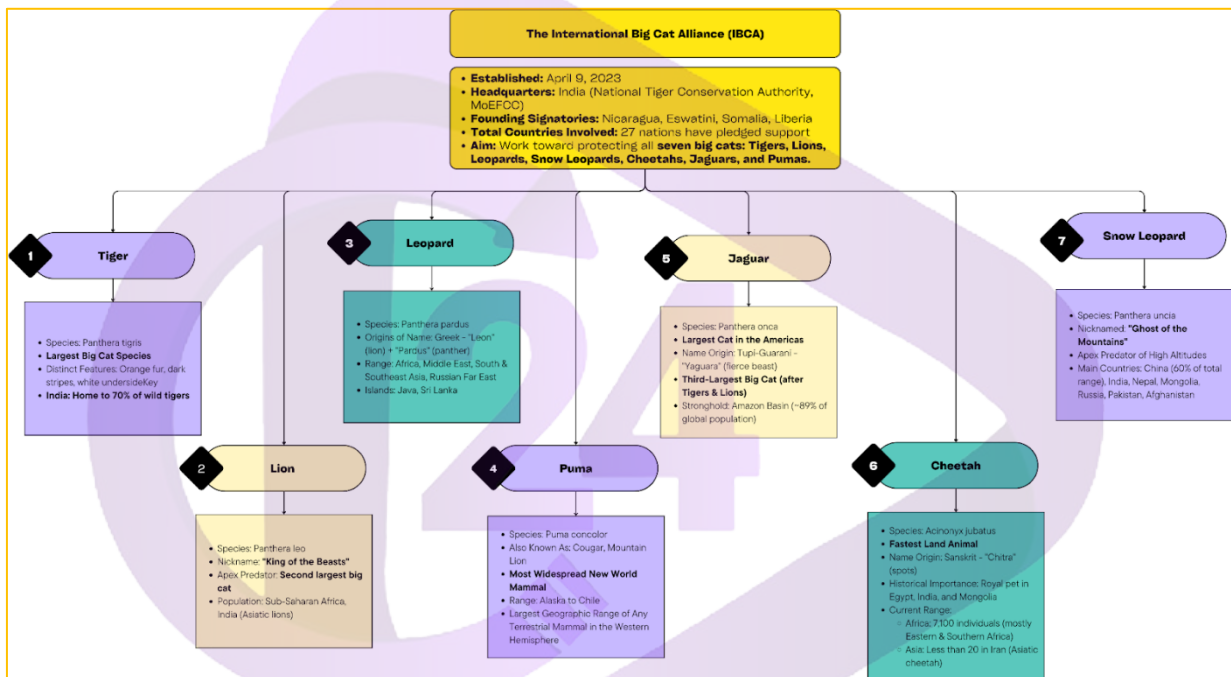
The International Big Cat Alliance (IBCA)

- **Established:** April 9, 2023
- **Headquarters:** India (National Tiger Conservation Authority, MoEFCC)
- **Founding Signatories:** Nicaragua, Eswatini, Somalia, Liberia
- **Total Countries Involved:** 27 nations have pledged support
- **Aim:** Work toward protecting all **seven big cats: Tigers, Lions, Leopards, Snow Leopards, Cheetahs, Jaguars, and Pumas.**

1 Tiger

- Species: Panthera tigris
- **Largest Big Cat Species**
- Distinct Features: Orange fur, dark stripes, white undersideKey
- **India: Home to 70% of wild tigers**

2 Lion

- Species: Panthera leo
- Nickname: **"King of the Beasts"**
- Apex Predator: **Second largest big cat**
- Population: Sub-Saharan Africa, India (Asiatic lions)

3 Leopard

- Species: Panthera pardus
- Origins of Name: Greek - "Leon" (lion) + "Pardus" (panther)
- Range: Africa, Middle East, South & Southeast Asia, Russian Far East
- Islands: Java, Sri Lanka

4 Puma

- Species: Puma concolor
- Also Known As: Cougar, Mountain Lion
- **Most Widespread New World Mammal**
- Range: Alaska to Chile
- Largest Geographic Range of Any Terrestrial Mammal in the Western Hemisphere

5 Jaguar

- Species: Panthera onca
- **Largest Cat in the Americas**
- Name Origin: Tupi-Guarani - "Yaguara" (fierce beast)
- **Third-Largest Big Cat (after Tigers & Lions)**
- Stronghold: Amazon Basin (~89% of global population)

6 Cheetah

- Species: Acinonyx jubatus
- **Fastest Land Animal**
- Name Origin: Sanskrit - "Chitra" (spots)
- Historical Importance: Royal pet in Egypt, India, and Mongolia
- Current Range:
  - Africa: 7,100 individuals (mostly Eastern & Southern Africa)
  - Asia: Less than 20 in Iran (Asiatic cheetah)

7 Snow Leopard

- Species: Panthera uncia
- Nicknamed: **"Ghost of the Mountains"**
- Apex Predator of High Altitudes
- Main Countries: China (60% of total range), India, Nepal, Mongolia, Russia, Pakistan, Afghanistan